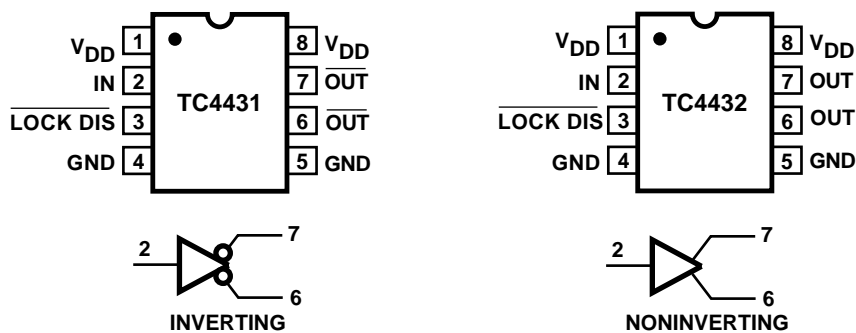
$V_{DD}$ 1
IN 2
$\overline{\text{LOCK DIS}}$ 3
GND 4
TC4431
8 $V_{DD}$
7 $\overline{\text{OUT}}$
6 $\overline{\text{OUT}}$
5 GND

$V_{DD}$ 1
IN 2
$\overline{\text{LOCK DIS}}$ 3
GND 4
TC4432
8 $V_{DD}$
7 OUT
6 OUT
5 GND

2
7
6
INVERTING

2
7
6
NONINVERTING